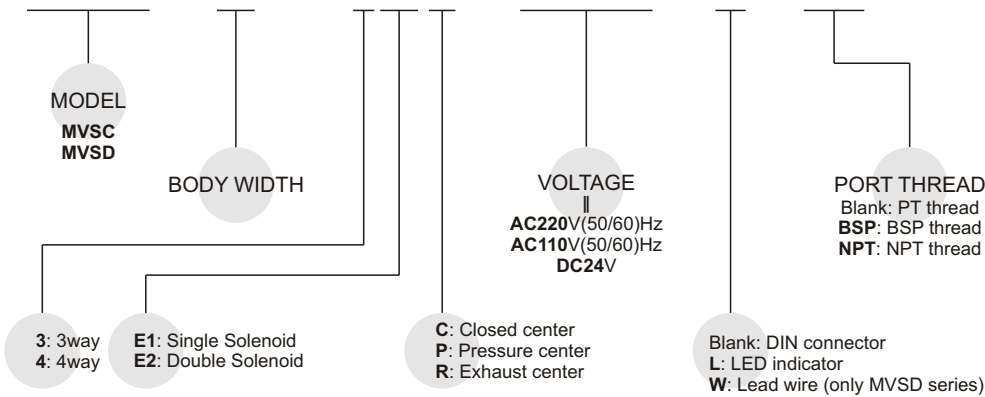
MODEL
MVSC
MVSD

BODY WIDTH

VOLTAGE
‖
AC220V(50/60)Hz
AC110V(50/60)Hz
DC24V

PORT THREAD
Blank: PT thread
BSP: BSP thread
NPT: NPT thread

3: 3way
4: 4way

E1: Single Solenoid
E2: Double Solenoid

C: Closed center
P: Pressure center
R: Exhaust center

Blank: DIN connector
L: LED indicator
W: Lead wire (only MVSD series)